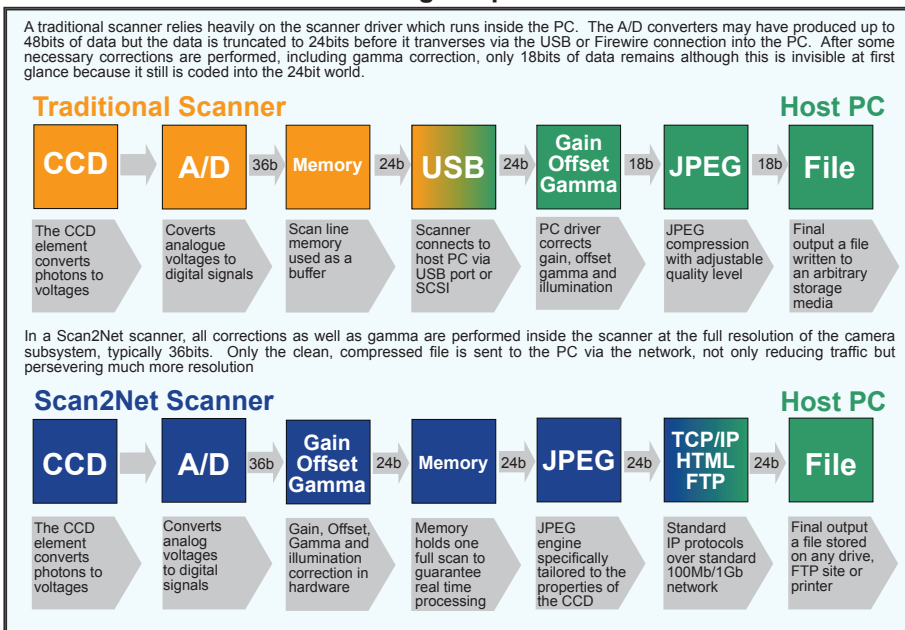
A traditional scanner relies heavily on the scanner driver which runs inside the PC. The A/D converters may have produced up to 48bits of data but the data is truncated to 24bits before it tranverses via the USB or Firewire connection into the PC. After some necessary corrections are performed, including gamma correction, only 18bits of data remains although this is invisible at first glance because it still is coded into the 24bit world.

Traditional Scanner

Host PC

CCD

A/D

36b

Memory

24b

USB

24b

Gain Offset Gamma

18b

JPEG

18b

File

The CCD element converts photons to voltages

Coverts analogue voltages to digital signals

Scan line memory used as a buffer

Scanner connects to host PC via USB port or SCSI

PC driver corrects gain, offset gamma and illumination

JPEG compression with adjustable quality level

Final output a file written to an arbitrary storage media

In a Scan2Net scanner, all corrections as well as gamma are performed inside the scanner at the full resolution of the camera subsystem, typically 36bits. Only the clean, compressed file is sent to the PC via the network, not only reducing traffic but persevering much more resolution

Scan2Net Scanner

Host PC

CCD

A/D

36b

Gain Offset Gamma

24b

Memory

24b

JPEG

24b

TCP/IP HTML FTP

24b

File

The CCD element converts photons to voltages

Converts analog voltages to digital signals

Gain, Offset, Gamma and illumination correction in hardware

Memory holds one full scan to guarantee real time processing

JPEG engine specifically tailored to the properties of the CCD

Standard IP protocols over standard 100Mb/1Gb network

Final output a file stored on any drive, FTP site or printer